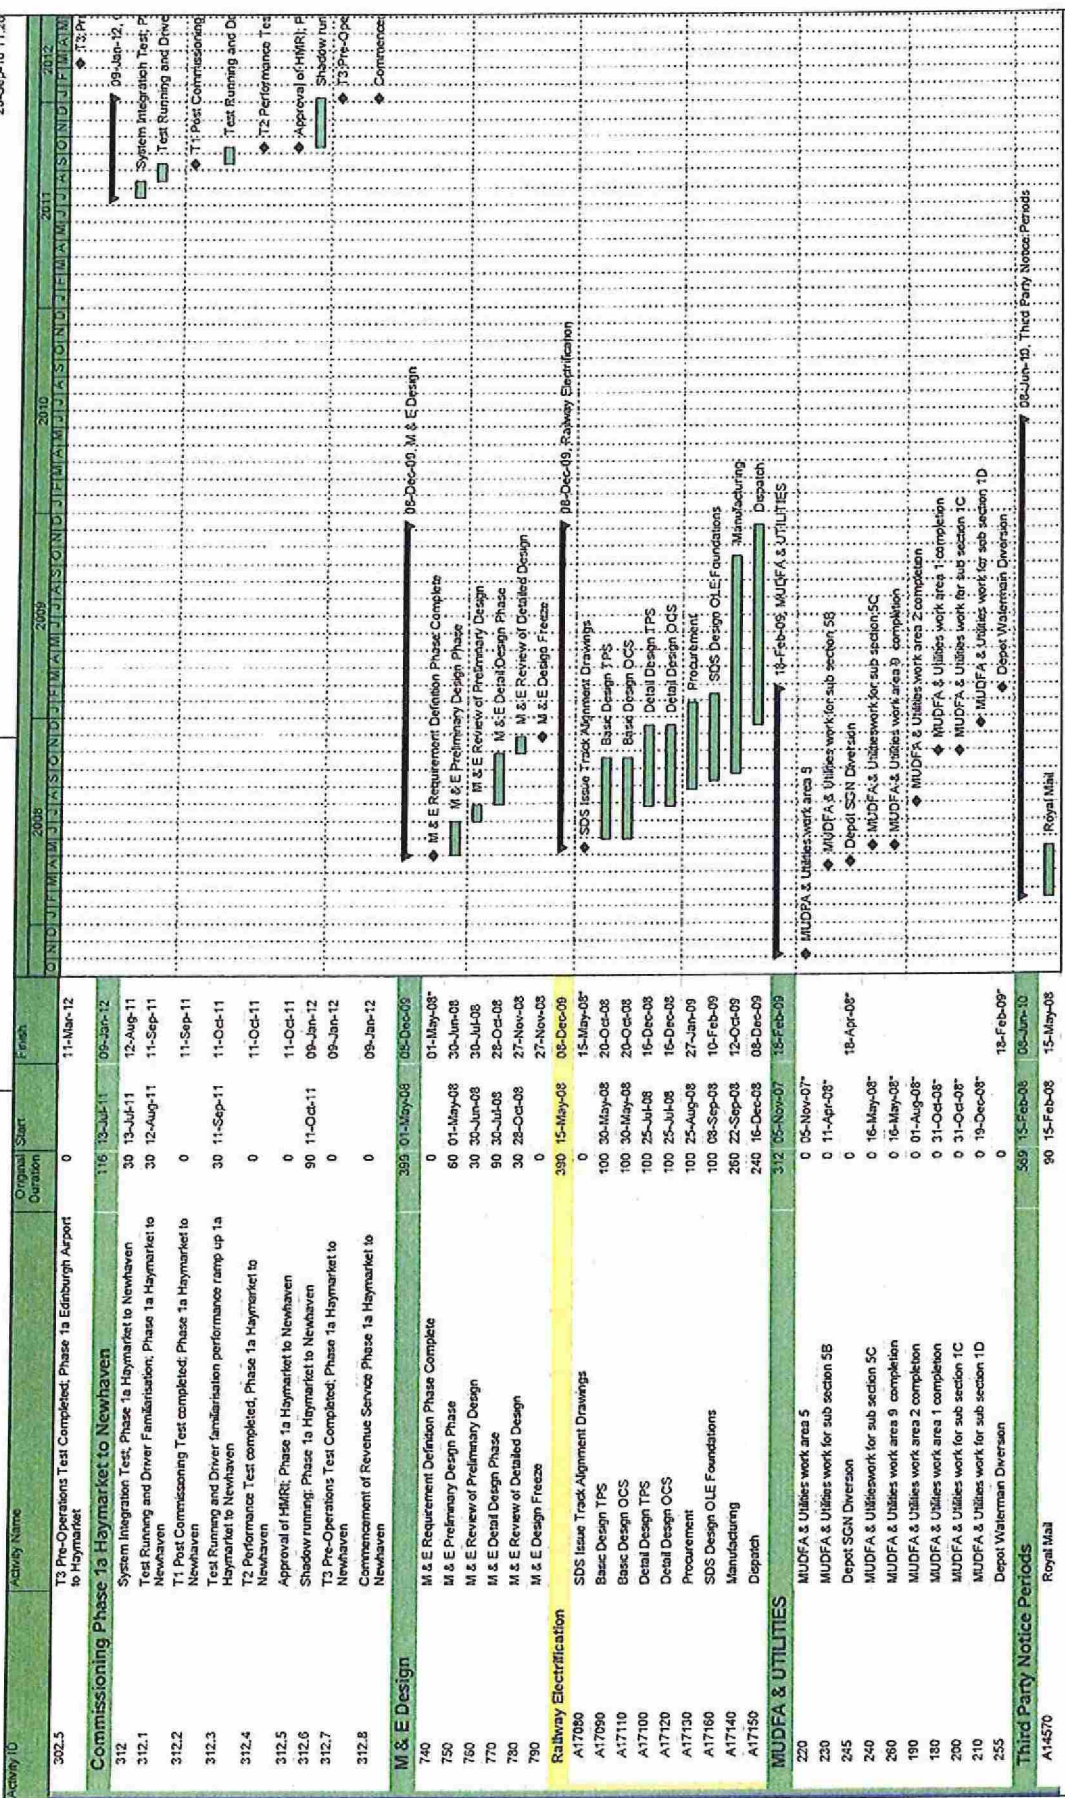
| Activity ID | Activity Name | Original Duration | Start | Finish |
|---|---|---|---|---|
| 302.5 | T3 Pre-Operations Test Completed; Phase 1a Edinburgh Airport to Haymarket | 0 | | 11-Mar-12 |
| Commissioning Phase 1a Haymarket to Newhaven | | 116 | 13-Jul-11 | 09-Jan-12 |
| 312 | System Integration Test; Phase 1a Haymarket to Newhaven | 30 | 13-Jul-11 | 12-Aug-11 |
| 312.1 | Test Running and Driver Familiarisation; Phase 1a Haymarket to Newhaven | 30 | 12-Aug-11 | 11-Sep-11 |
| 312.2 | T1 Post Commissioning Test completed; Phase 1a Haymarket to Newhaven | 0 | | 11-Sep-11 |
| 312.3 | Test Running and Driver familiarisation performance ramp up 1a Haymarket to Newhaven | 30 | 11-Sep-11 | 11-Oct-11 |
| 312.4 | T2 Performance Test completed; Phase 1a Haymarket to Newhaven | 0 | | 11-Oct-11 |
| 312.5 | Approval of HMRI; Phase 1a Haymarket to Newhaven | 0 | | 11-Oct-11 |
| 312.6 | Shadow running; Phase 1a Haymarket to Newhaven | 90 | 11-Oct-11 | 09-Jan-12 |
| 312.7 | T3 Pre-Operations Test Completed; Phase 1a Haymarket to Newhaven | 0 | | 09-Jan-12 |
| 312.8 | Commencement of Revenue Service Phase 1a Haymarket to Newhaven | 0 | | 09-Jan-12 |
| M & E Design | | 399 | 01-May-08 | 08-Dec-09 |
| 740 | M & E Requirement Definition Phase Complete | 0 | | 01-May-08* |
| 750 | M & E Preliminary Design Phase | 60 | 01-May-08 | 30-Jun-08 |
| 760 | M & E Review of Preliminary Design | 30 | 30-Jun-08 | 30-Jul-08 |
| 770 | M & E Detail Design Phase | 90 | 30-Jul-08 | 28-Oct-08 |
| 780 | M & E Review of Detailed Design | 30 | 28-Oct-08 | 27-Nov-08 |
| 790 | M & E Design Freeze | 0 | | 27-Nov-08 |
| Railway Electrification | | 390 | 15-May-08 | 08-Dec-09 |
| A17080 | SDS Issue Track Alignment Drawings | 0 | | 15-May-08* |
| A17090 | Basic Design TPS | 100 | 30-May-08 | 20-Oct-08 |
| A17110 | Basic Design OCS | 100 | 30-May-08 | 20-Oct-08 |
| A17100 | Detail Design TPS | 100 | 25-Jul-08 | 16-Dec-08 |
| A17120 | Detail Design OCS | 100 | 25-Jul-08 | 16-Dec-08 |
| A17130 | Procurement | 100 | 25-Aug-08 | 27-Jan-09 |
| A17160 | SDS Design OLE Foundations | 100 | 08-Sep-08 | 10-Feb-09 |
| A17140 | Manufacturing | 260 | 22-Sep-08 | 12-Oct-09 |
| A17150 | Dispatch | 240 | 16-Dec-08 | 08-Dec-09 |
| MUDFA & UTILITIES | | 312 | 05-Nov-07 | 18-Feb-09 |
| 220 | MUDFA & Utilities work area 5 | 0 | 05-Nov-07* | |
| 230 | MUDFA & Utilities work for sub section 5B | 0 | 11-Apr-08* | |
| 245 | Depot SGN Diversion | 0 | | 18-Apr-08* |
| 240 | MUDFA & Utilities work for sub section 5C | 0 | 16-May-08* | |
| 260 | MUDFA & Utilities work area 9 completion | 0 | 16-May-08* | |
| 190 | MUDFA & Utilities work area 2 completion | 0 | 01-Aug-08* | |
| 180 | MUDFA & Utilities work area 1 completion | 0 | 31-Oct-08* | |
| 200 | MUDFA & Utilities work for sub section 1C | 0 | 31-Oct-08* | |
| 210 | MUDFA & Utilities work for sub section 1D | 0 | 19-Dec-08* | |
| 255 | Depot Watermain Diversion | 0 | | 18-Feb-09* |
| Third Party Notice Periods | | 589 | 15-Feb-08 | 08-Jun-10 |
| A14570 | Royal Mail | 90 | 15-Feb-08 | 15-May-08 |

2008 2009 2010 2011 2012
O N D J F M A M J J A S O N D J F M A M J J A S O N D J F M A M J J A S O N D J F M A M J J A S O N D J F M A M

T3 Pr
09-Jan-12,
System Integration Test; P
Test Running and Drive
T1 Post Commissioning
Test Running and Dr
T2 Performance Te
Approval of HMRI; P
Shadow run
T3 Pre-Ope
Commence
08-Dec-09, M & E Design
M & E Requirement Definition Phase Complete
M & E Preliminary Design Phase
M & E Review of Preliminary Design
M & E Detail Design Phase
M & E Review of Detailed Design
M & E Design Freeze
08-Dec-09, Railway Electrification
SDS Issue Track Alignment Drawings
Basic Design TPS
Basic Design OCS
Detail Design TPS
Detail Design OCS
Procurement
SDS Design OLE Foundations
Manufacturing
Dispatch
18-Feb-09, MUDFA & UTILITIES
MUDFA & Utilities work area 5
MUDFA & Utilities work for sub section 5B
Depot SGN Diversion
MUDFA & Utilities work for sub section 5C
MUDFA & Utilities work area 9 completion
MUDFA & Utilities work area 2 completion
MUDFA & Utilities work area 1 completion
MUDFA & Utilities work for sub section 1C
MUDFA & Utilities work for sub section 1D
Depot Watermain Diversion
08-Jun-10, Third Party Notice Periods
Royal Mail